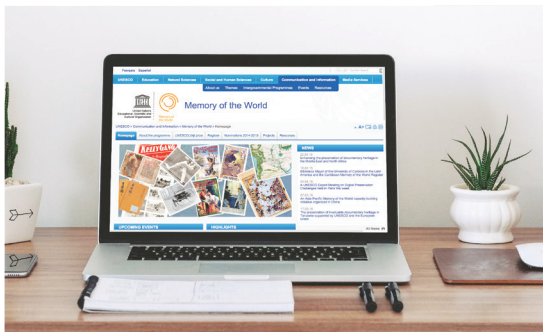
Français Español

UNESCO Education Natural Sciences Social and Human Sciences Culture Communication and Information Media Services

About us Themes Intergovernmental Programmes Prizes Resources

United Nations Educational, Scientific and Cultural Organization

Memory of the World

Memory of the World

UNESCO > Communication and Information > Memory of the World > Homepage

Homepage About the programme UNESCO Register Nominations 2014-2015 Projects Resources

NEWS

Enhancing the preservation of Documentary Heritage in the Middle East and North Africa

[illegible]

A UNESCO Expert Meeting on Digital Preservation Challenges held in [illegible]

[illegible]

The preservation of Endangered Documentary Heritage in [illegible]

UPCOMING EVENTS

HIGHLIGHTS

KELLY GANG

All News